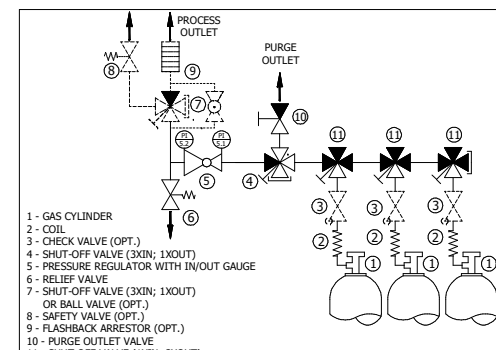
PROCESS OUTLET

PURGE OUTLET

8
9
7
10
11
11
11
PI 5.2
PI 5.1
5
4
6
3
3
3
2
2
2
1
1
1

1 - GAS CYLINDER
2 - COIL
3 - CHECK VALVE (OPT.)
4 - SHUT-OFF VALVE (3XIN; 1XOUT)
5 - PRESSURE REGULATOR WITH IN/OUT GAUGE
6 - RELIEF VALVE
7 - SHUT-OFF VALVE (3XIN; 1XOUT) OR BALL VALVE (OPT.)
8 - SAFETY VALVE (OPT.)
9 - FLASHBACK ARRESTOR (OPT.)
10 - PURGE OUTLET VALVE
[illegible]